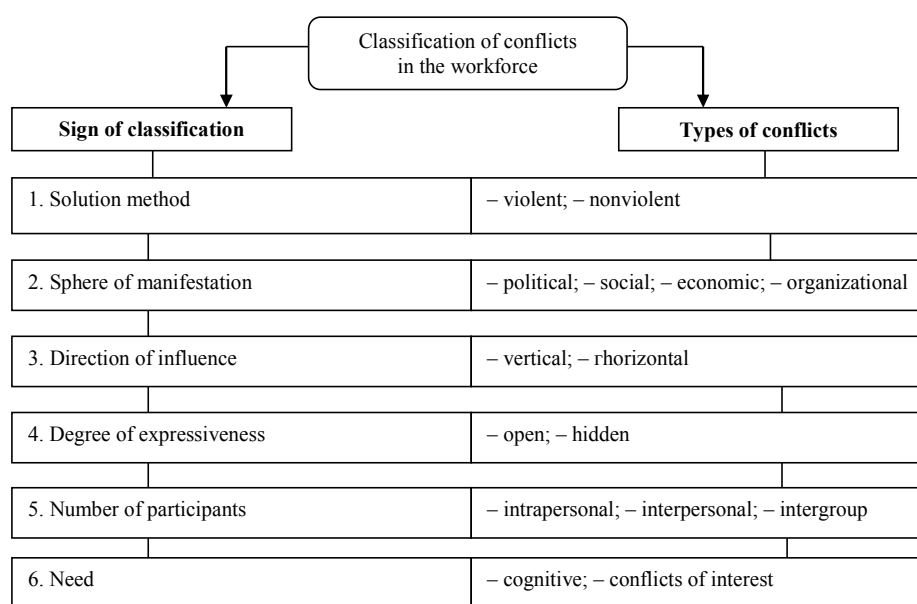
Classification of conflicts in the workforce

**Sign of classification**

**Types of conflicts**

| | |
|---|---|
| 1. Solution method | – violent; – nonviolent |
| 2. Sphere of manifestation | – political; – social; – economic; – organizational |
| 3. Direction of influence | – vertical; – rhorizontal |
| 4. Degree of expressiveness | – open; – hidden |
| 5. Number of participants | – intrapersonal; – interpersonal; – intergroup |
| 6. Need | – cognitive; – conflicts of interest |